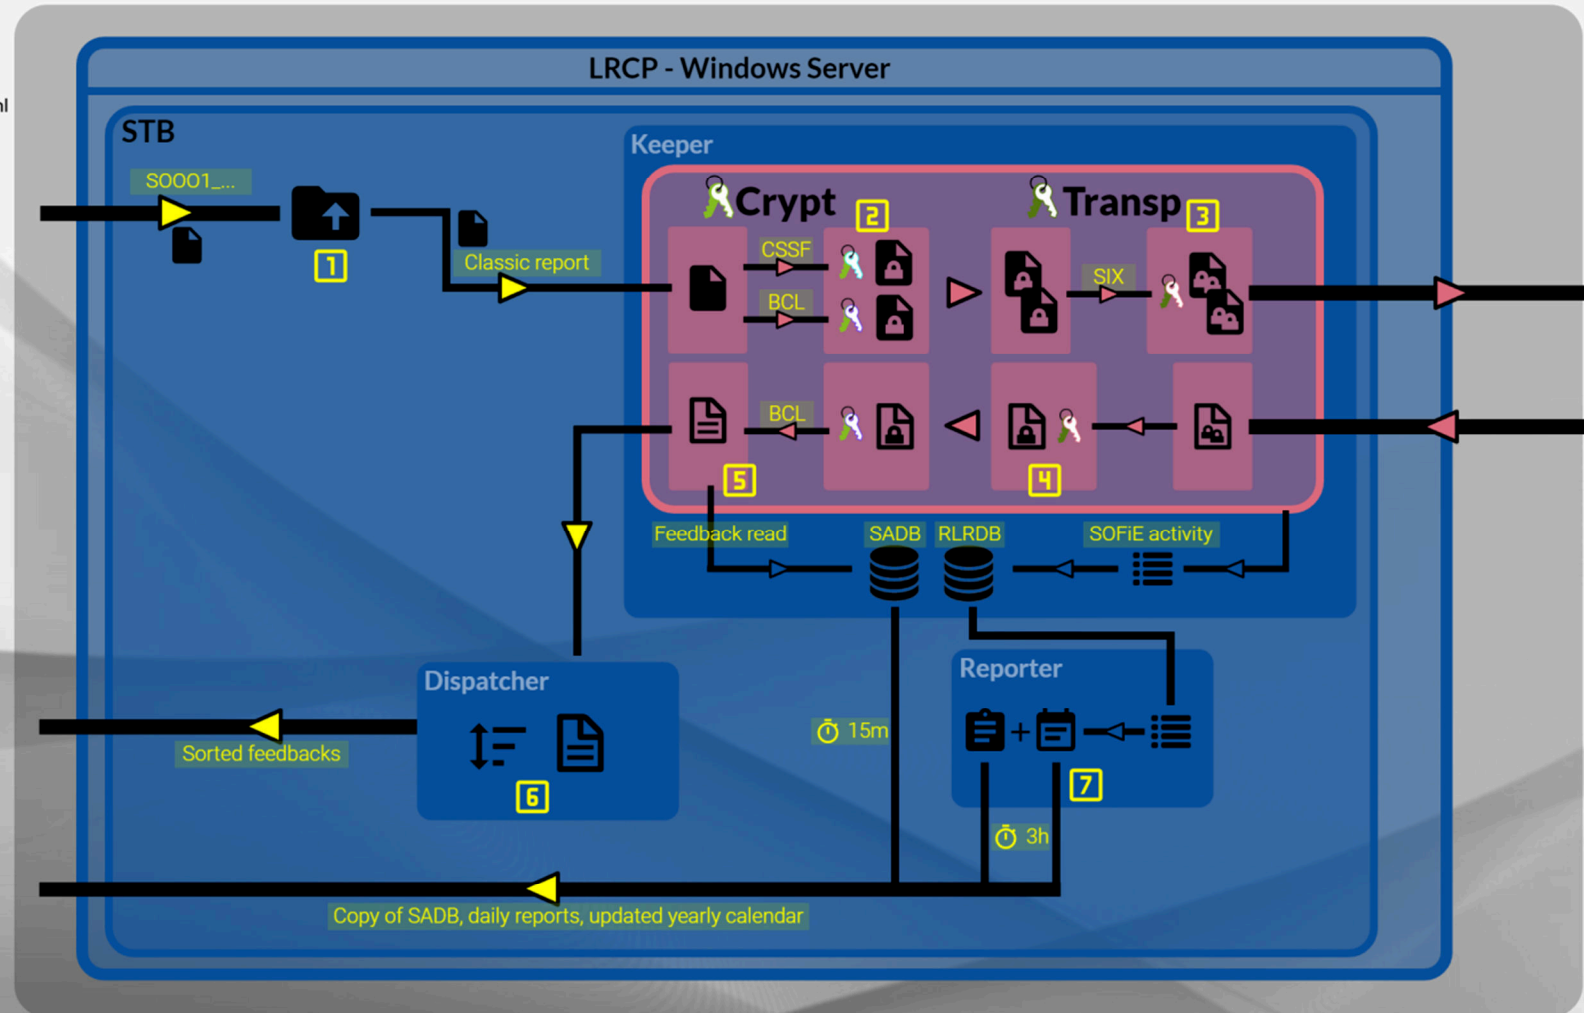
LRCP - Windows Server

STB

S0001_...

1

Classic report

Keeper

Crypt

2

Transp

3

CSSF

BCL

SIX

BCL

5

4

Feedback read

SADB

RLRDB

SOFiE activity

Dispatcher

Sorted feedbacks

6

15m

Reporter

+

7

3h

Copy of SADB, daily reports, updated yearly calendar